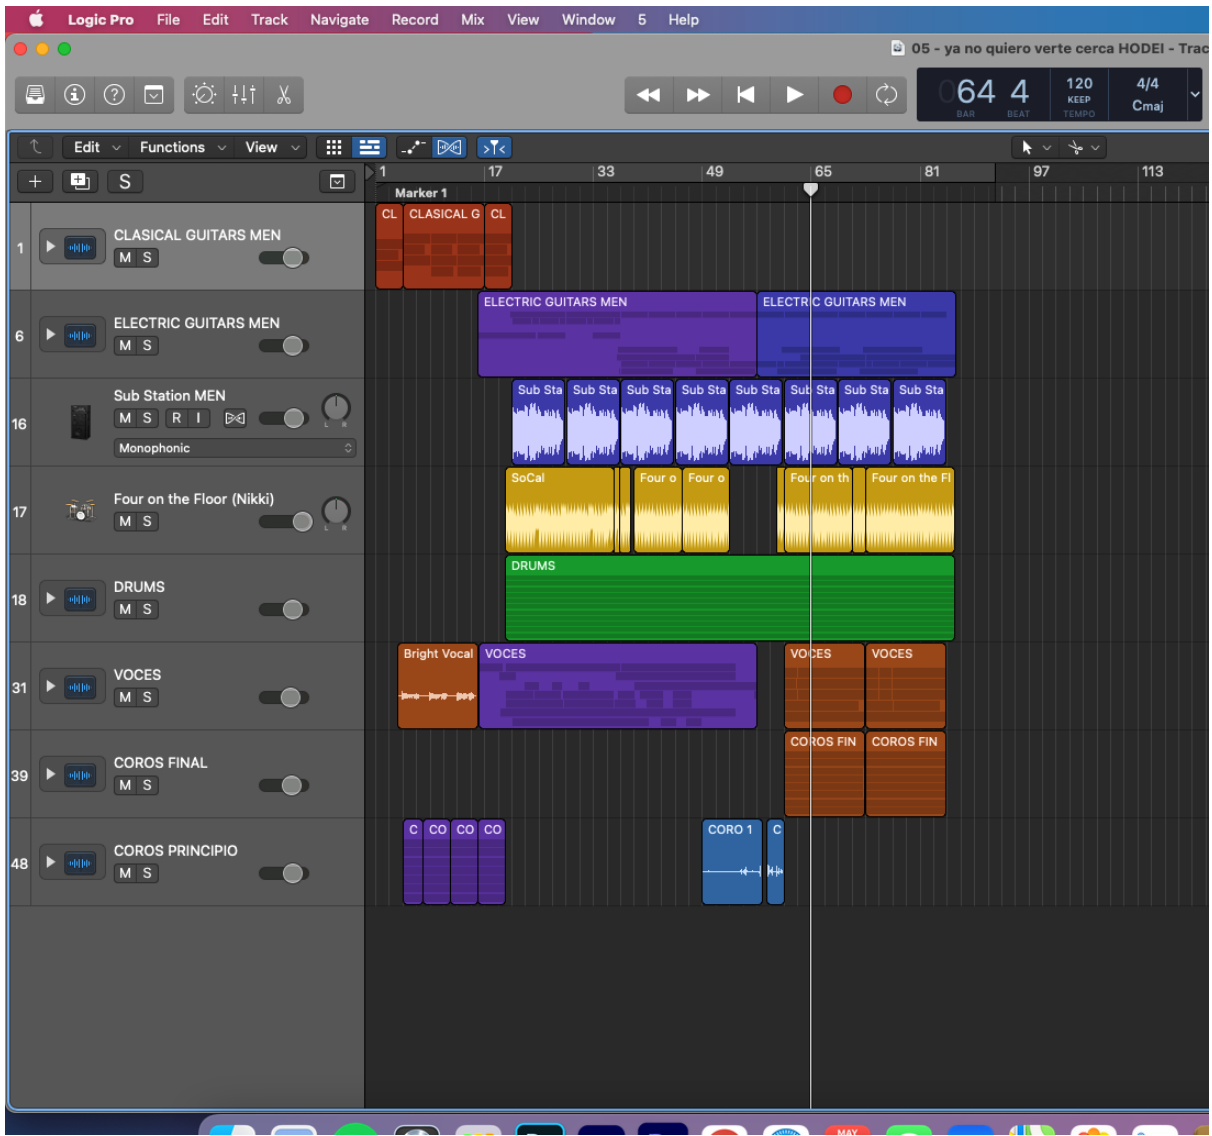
Logic Pro File Edit Track Navigate Record Mix View Window 5 Help

05 - ya no quiero verte cerca HODEI - Trac

64 4
BAR BEAT
120
KEEP
TEMPO
4/4
Cmaj

Edit Functions View

1 17 33 49 65 81 97 113
Marker 1

1 CLASICAL GUITARS MEN
M S
CL CLASICAL G CL

6 ELECTRIC GUITARS MEN
M S
ELECTRIC GUITARS MEN ELECTRIC GUITARS MEN

16 Sub Station MEN
M S R I
Monophonic
Sub Sta Sub Sta Sub Sta Sub Sta Sub Sta Sub Sta Sub Sta Sub Sta

17 Four on the Floor (Nikki)
M S
SoCal Four o Four o Four on th Four on the Fl

18 DRUMS
M S
DRUMS

31 VOCES
M S
Bright Vocal VOCES VOCES VOCES

39 COROS FINAL
M S
COROS FIN COROS FIN

48 COROS PRINCIPIO
M S
C CO CO CO CORO 1 C